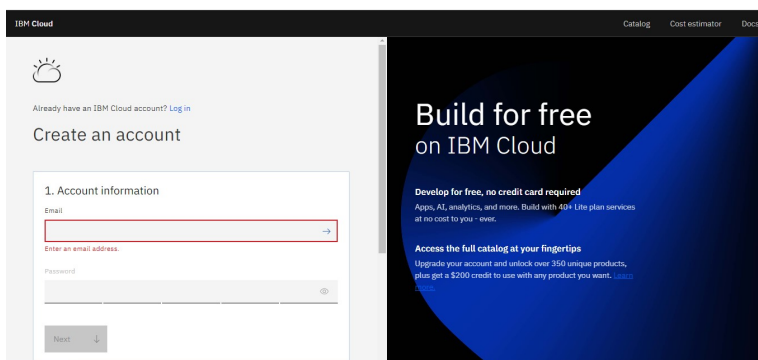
IBM Cloud

Catalog Cost estimator Docs

Already have an IBM Cloud account? Log in

Create an account

1. Account information

Email

→

Enter an email address.

Password

Next ↓

Build for free
on IBM Cloud

Develop for free, no credit card required

Apps, AI, analytics, and more. Build with 40+ Lite plan services at no cost to you - ever.

Access the full catalog at your fingertips

Upgrade your account and unlock over 350 unique products, plus get a $200 credit to use with any product you want. Learn more